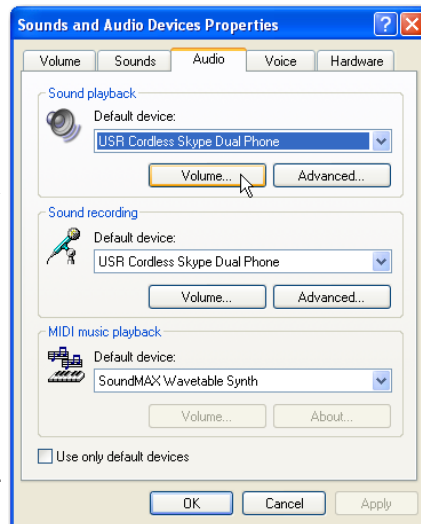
Sounds and Audio Devices Properties

Volume | Sounds | Audio | Voice | Hardware

Sound playback
Default device:
USR Cordless Skype Dual Phone
Volume... | Advanced...

Sound recording
Default device:
USR Cordless Skype Dual Phone
Volume... | Advanced...

MIDI music playback
Default device:
SoundMAX Wavetable Synth
Volume... | About...

Use only default devices

OK | Cancel | Apply